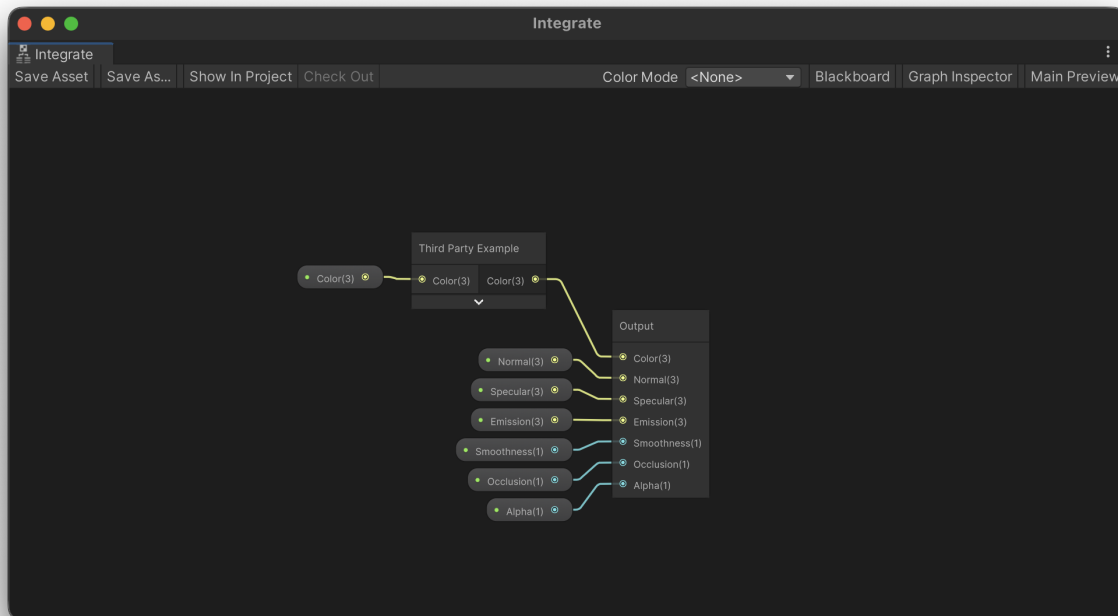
Integrate

Integrate

Save Asset | Save As... | Show In Project | Check Out | Color Mode <None> | Blackboard | Graph Inspector | Main Preview

Color(3)

Third Party Example

Color(3)

Color(3)

Output

Color(3)

Normal(3)

Normal(3)

Specular(3)

Specular(3)

Emission(3)

Emission(3)

Smoothness(1)

Smoothness(1)

Occlusion(1)

Occlusion(1)

Alpha(1)

Alpha(1)